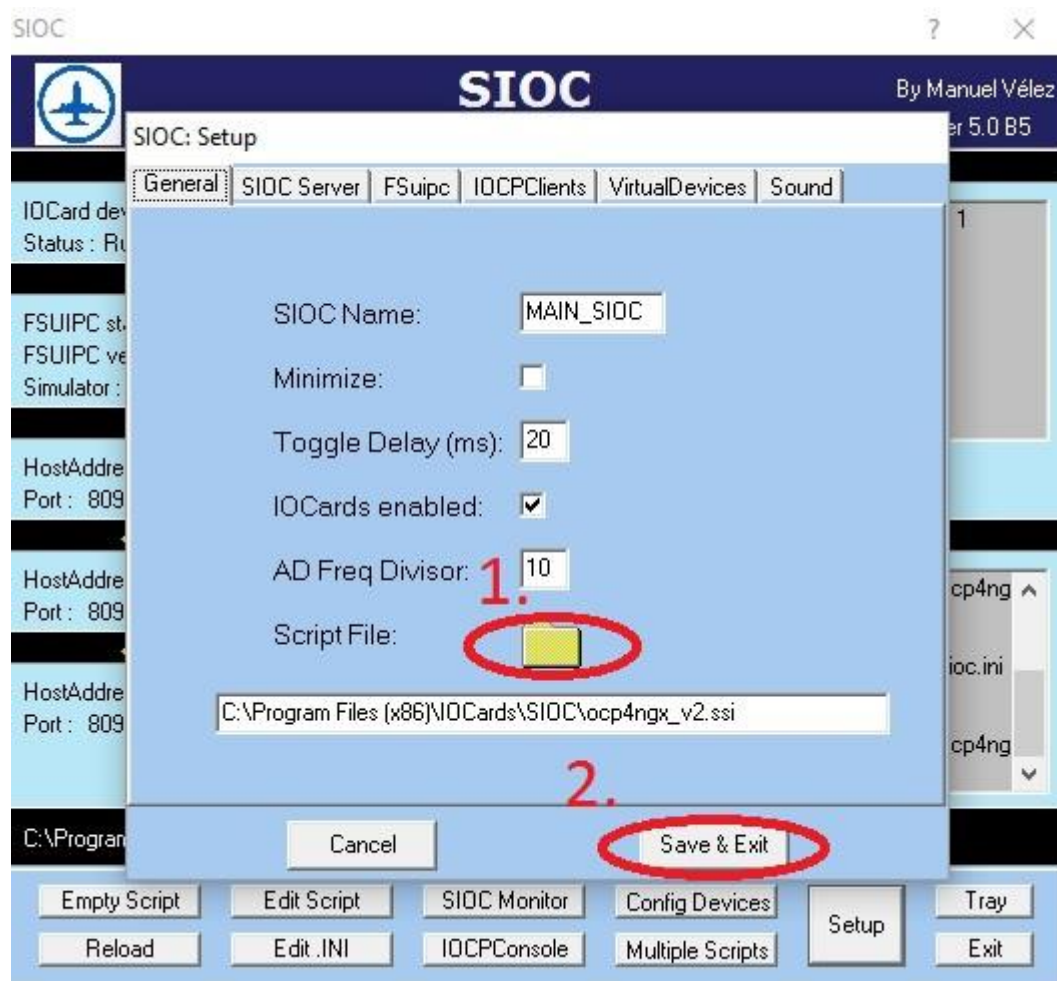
SIOC

? ×

SIOC

By Manuel Vélez

er 5.0 B5

SIOC: Setup

General | SIOC Server | FSuipc | IOCPClients | VirtualDevices | Sound

IOCard dev
Status : Ru

1

FSUIPC st
FSUIPC ve
Simulator :

HostAddre
Port : 809

HostAddre
Port : 809

HostAddre
Port : 809

cp4ng

ioc.ini

cp4ng

SIOC Name: MAIN_SIOC

Minimize:

Toggle Delay (ms): 20

IOCards enabled:

AD Freq Divisor: 10

1.

Script File:

C:\Program Files (x86)\IOCards\SIOC\ocp4ngx_v2.ssi

2.

C:\Progran

Cancel

Save & Exit

Empty Script | Edit Script | SIOC Monitor | Config Devices | Setup | Tray

Reload | Edit .INI | IOCPConsole | Multiple Scripts | Exit